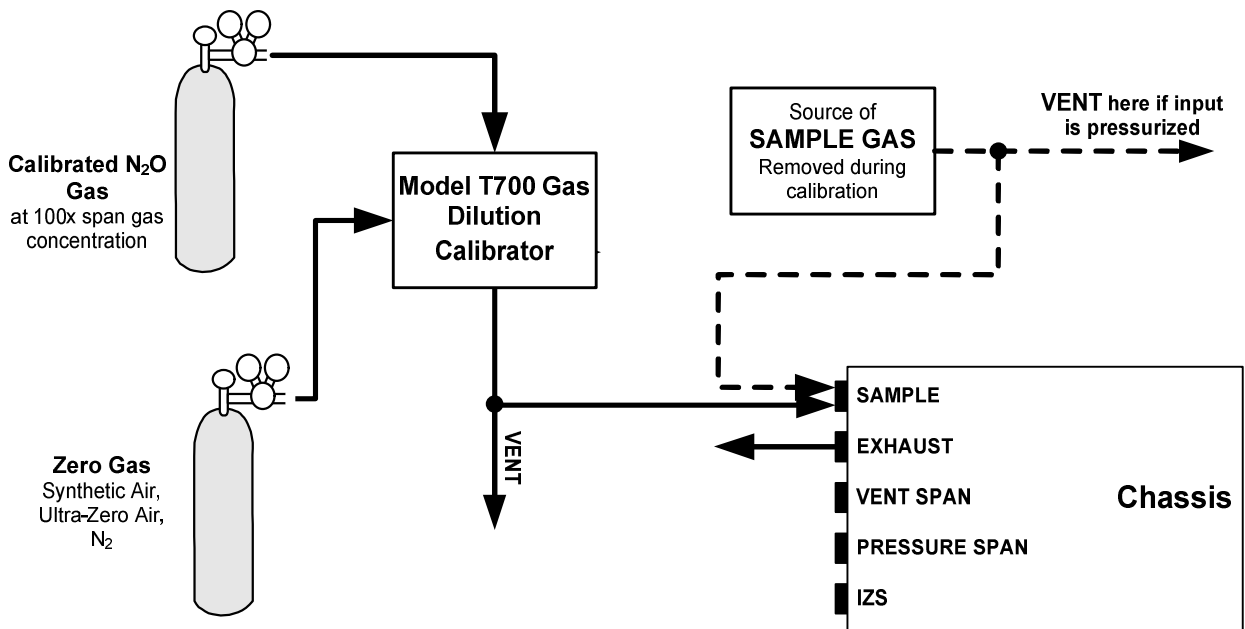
Calibrated $N_2O$ Gas
at 100x span gas concentration

Model T700 Gas Dilution Calibrator

Source of
SAMPLE GAS
Removed during calibration

VENT here if input is pressurized

Zero Gas
Synthetic Air, Ultra-Zero Air, $N_2$

VENT

SAMPLE
EXHAUST
VENT SPAN
PRESSURE SPAN
IZS

Chassis